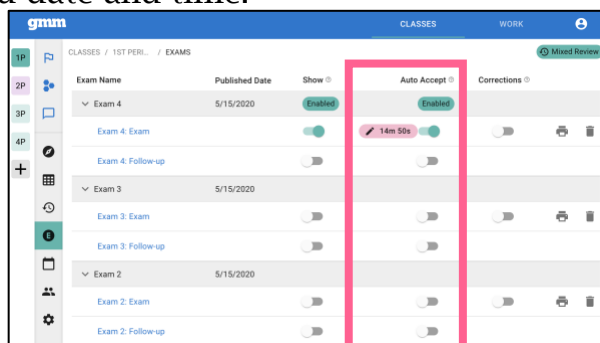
a date and time.

gmm CLASSES WORK

1P 2P 3P 4P +

CLASSES / 1ST PERI... / EXAMS

Mixed Review

| Exam Name | Published Date | Show | Auto Accept | Corrections |
|---|---|---|---|---|
| Exam 4 | 5/15/2020 | Enabled | Enabled | |
| Exam 4: Exam | | | 14m 50s | |
| Exam 4: Follow-up | | | | |
| Exam 3 | 5/15/2020 | | | |
| Exam 3: Exam | | | | |
| Exam 3: Follow-up | | | | |
| Exam 2 | 5/15/2020 | | | |
| Exam 2: Exam | | | | |
| Exam 2: Follow-up | | | | |